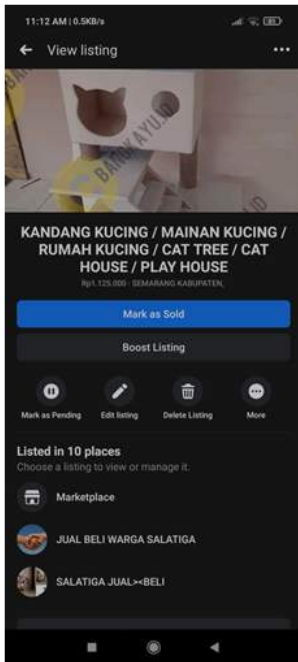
11:12 AM | 0.5KB/s

View listing

BARRKAYU.ID

KANDANG KUCING / MAINAN KUCING / RUMAH KUCING / CAT TREE / CAT HOUSE / PLAY HOUSE

Rp1.125.000 · SEMARANG KABUPATEN,

Mark as Sold

Boost Listing

Mark as Pending

Edit listing

Delete Listing

More

Listed in 10 places

Choose a listing to view or manage it.

Marketplace

JUAL BELI WARGA SALATIGA

SALATIGA JUAL><BELI